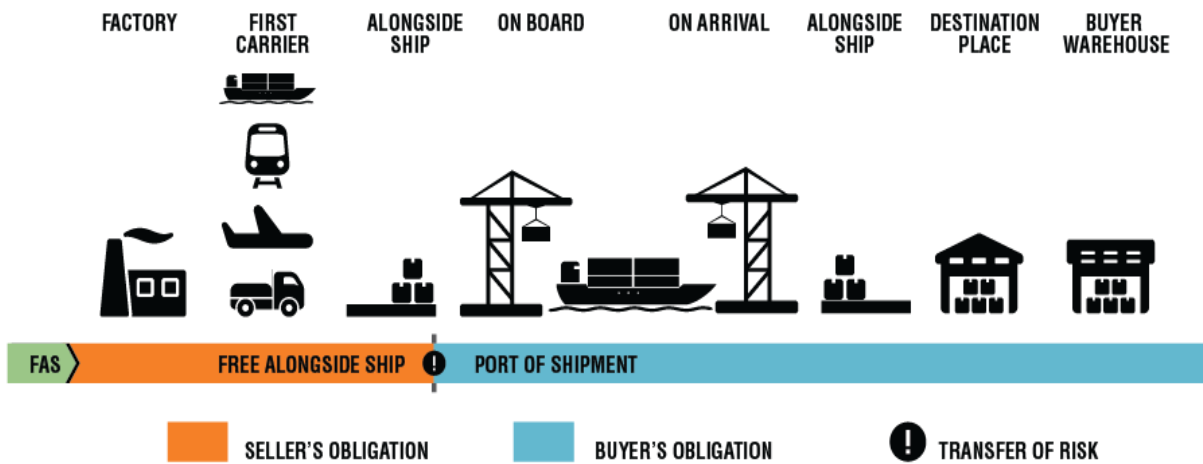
FACTORY

FIRST CARRIER

ALONGSIDE SHIP

ON BOARD

ON ARRIVAL

ALONGSIDE SHIP

DESTINATION PLACE

BUYER WAREHOUSE

FAS

FREE ALONGSIDE SHIP

!

PORT OF SHIPMENT

SELLER'S OBLIGATION

BUYER'S OBLIGATION

!

TRANSFER OF RISK